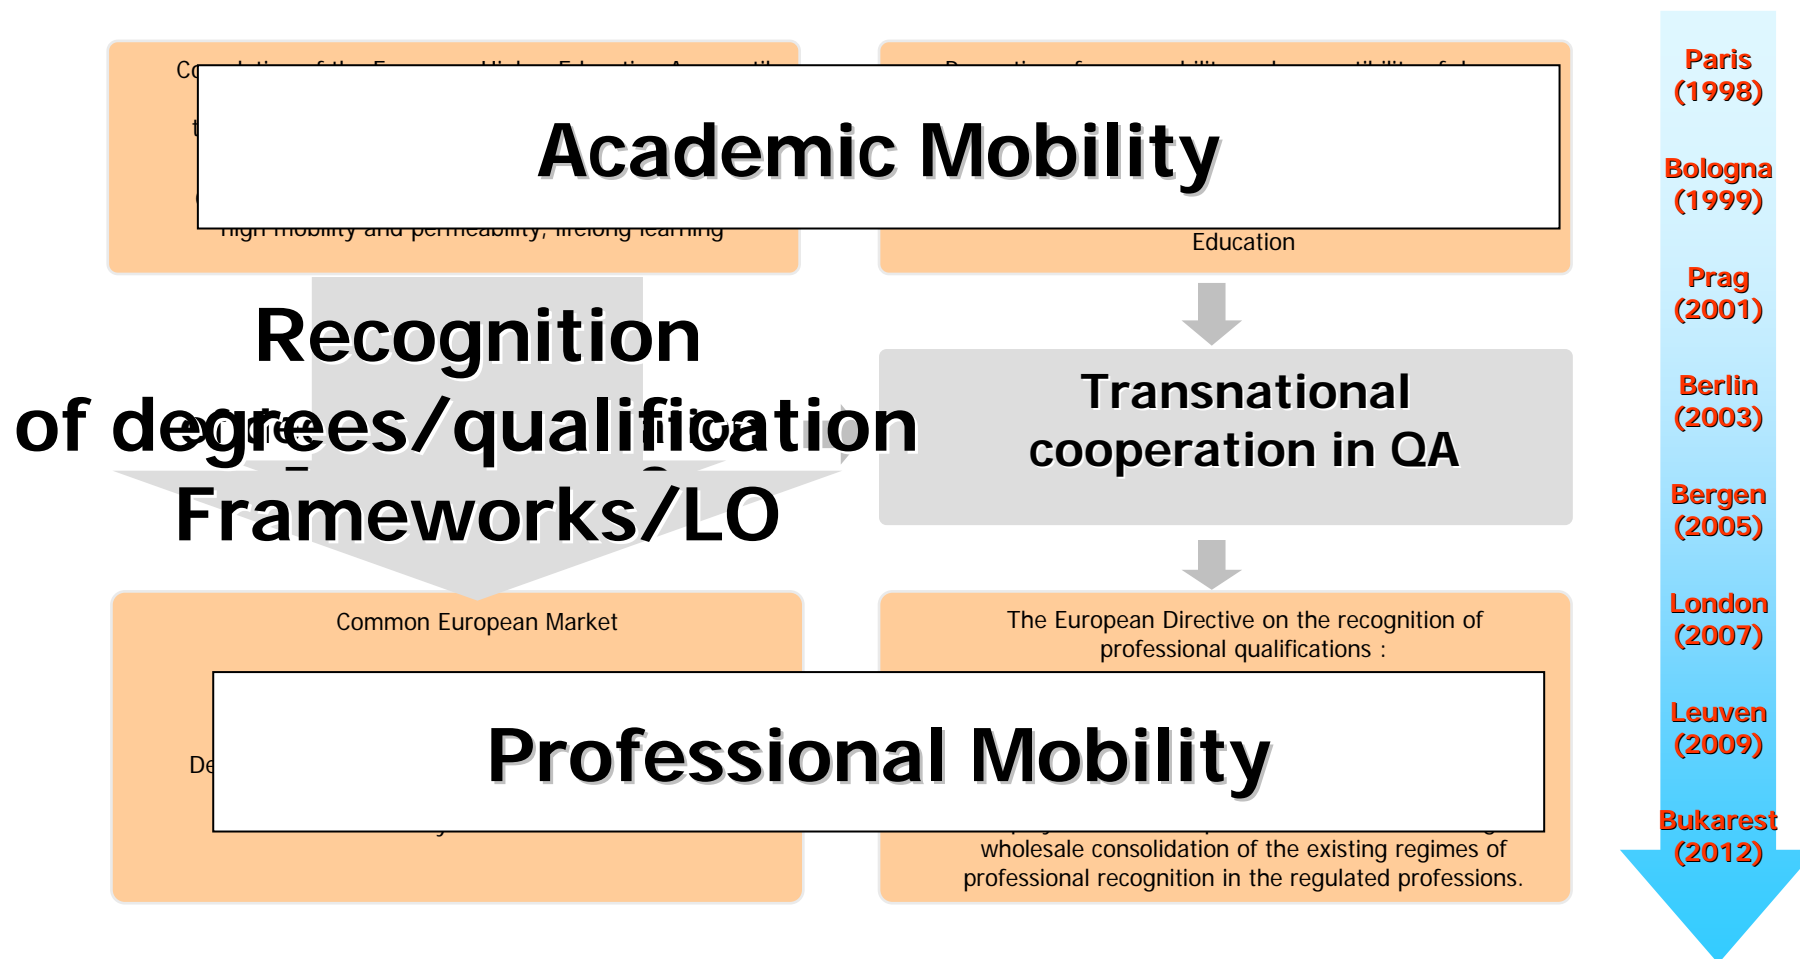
Co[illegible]
t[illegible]
high mobility and permeability, lifelong learning

Academic Mobility

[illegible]
Education

Recognition
of degrees/qualification
Frameworks/LO

Transnational cooperation in QA

Common European Market

De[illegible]

The European Directive on the recognition of professional qualifications :

Professional Mobility

wholesale consolidation of the existing regimes of professional recognition in the regulated professions.

Paris (1998)
Bologna (1999)
Prag (2001)
Berlin (2003)
Bergen (2005)
London (2007)
Leuven (2009)
Bukarest (2012)